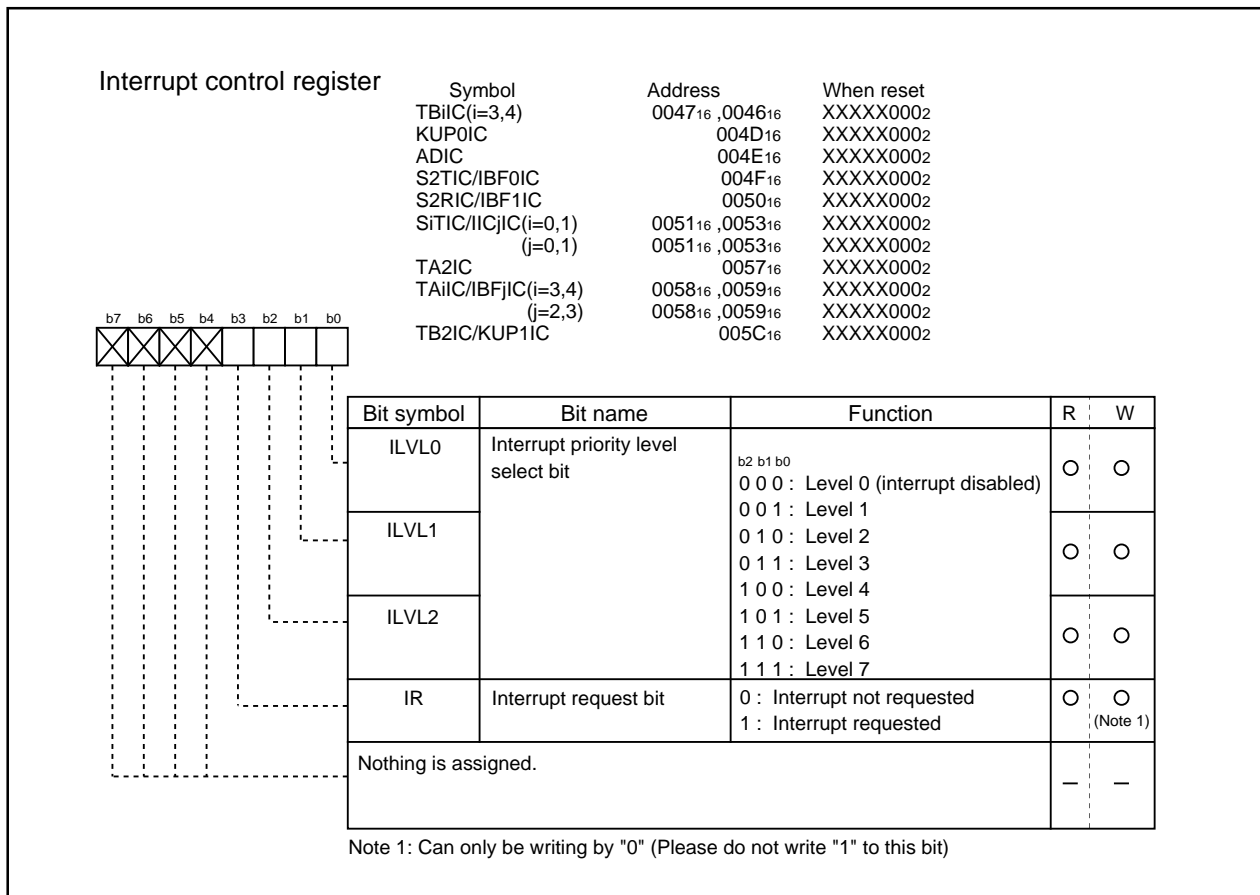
Interrupt control register

| Symbol | Address | When reset |
|---|---|---|
| TBiIC(i=3,4) | $0047_{16}$ ,$0046_{16}$ | $XXXXX000_2$ |
| KUP0IC | $004D_{16}$ | $XXXXX000_2$ |
| ADIC | $004E_{16}$ | $XXXXX000_2$ |
| S2TIC/IBF0IC | $004F_{16}$ | $XXXXX000_2$ |
| S2RIC/IBF1IC | $0050_{16}$ | $XXXXX000_2$ |
| SiTIC/IICjIC(i=0,1) | $0051_{16}$ ,$0053_{16}$ | $XXXXX000_2$ |
| (j=0,1) | $0051_{16}$ ,$0053_{16}$ | $XXXXX000_2$ |
| TA2IC | $0057_{16}$ | $XXXXX000_2$ |
| TAiIC/IBFjIC(i=3,4) | $0058_{16}$ ,$0059_{16}$ | $XXXXX000_2$ |
| (j=2,3) | $0058_{16}$ ,$0059_{16}$ | $XXXXX000_2$ |
| TB2IC/KUP1IC | $005C_{16}$ | $XXXXX000_2$ |

b7 b6 b5 b4 b3 b2 b1 b0

| Bit symbol | Bit name | Function | R | W |
|---|---|---|---|---|
| ILVL0 | Interrupt priority level select bit | b2 b1 b0<br>0 0 0 : Level 0 (interrupt disabled)<br>0 0 1 : Level 1 | O | O |
| ILVL1 | | 0 1 0 : Level 2<br>0 1 1 : Level 3<br>1 0 0 : Level 4 | O | O |
| ILVL2 | | 1 0 1 : Level 5<br>1 1 0 : Level 6<br>1 1 1 : Level 7 | O | O |
| IR | Interrupt request bit | 0 : Interrupt not requested<br>1 : Interrupt requested | O | O (Note 1) |
| Nothing is assigned. | | | – | – |

Note 1: Can only be writing by "0" (Please do not write "1" to this bit)